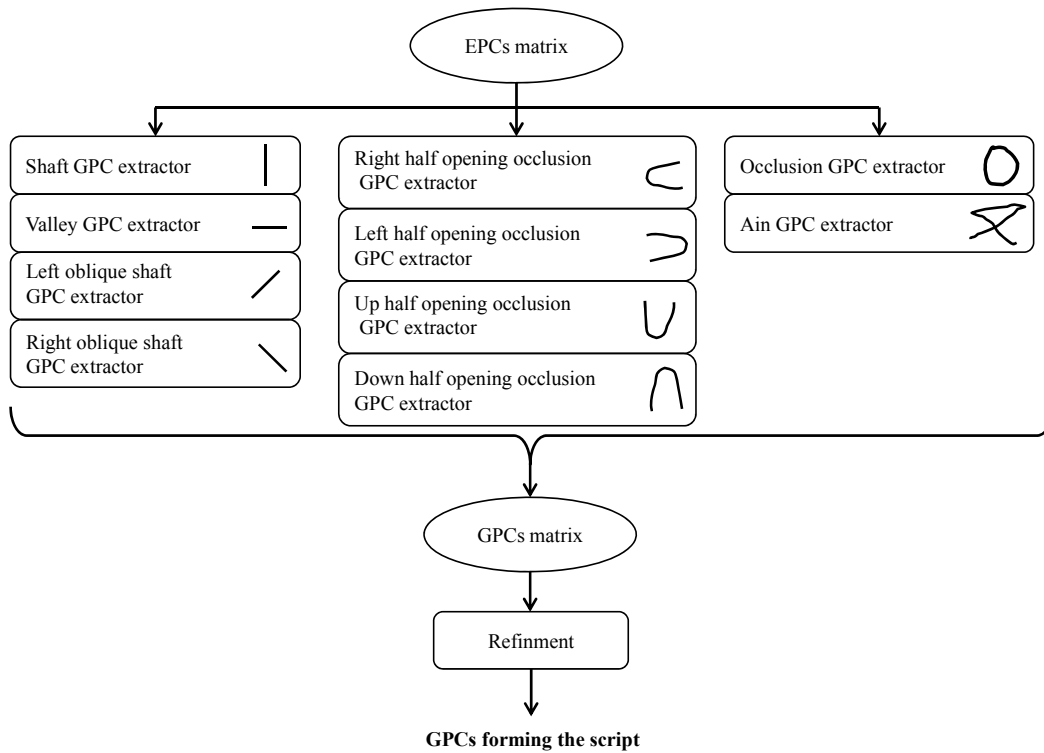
EPCs matrix

Shaft GPC extractor

Valley GPC extractor

Left oblique shaft GPC extractor

Right oblique shaft GPC extractor

Right half opening occlusion GPC extractor

Left half opening occlusion GPC extractor

Up half opening occlusion GPC extractor

Down half opening occlusion GPC extractor

Occlusion GPC extractor

Ain GPC extractor

GPCs matrix

Refinment

**GPCs forming the script**